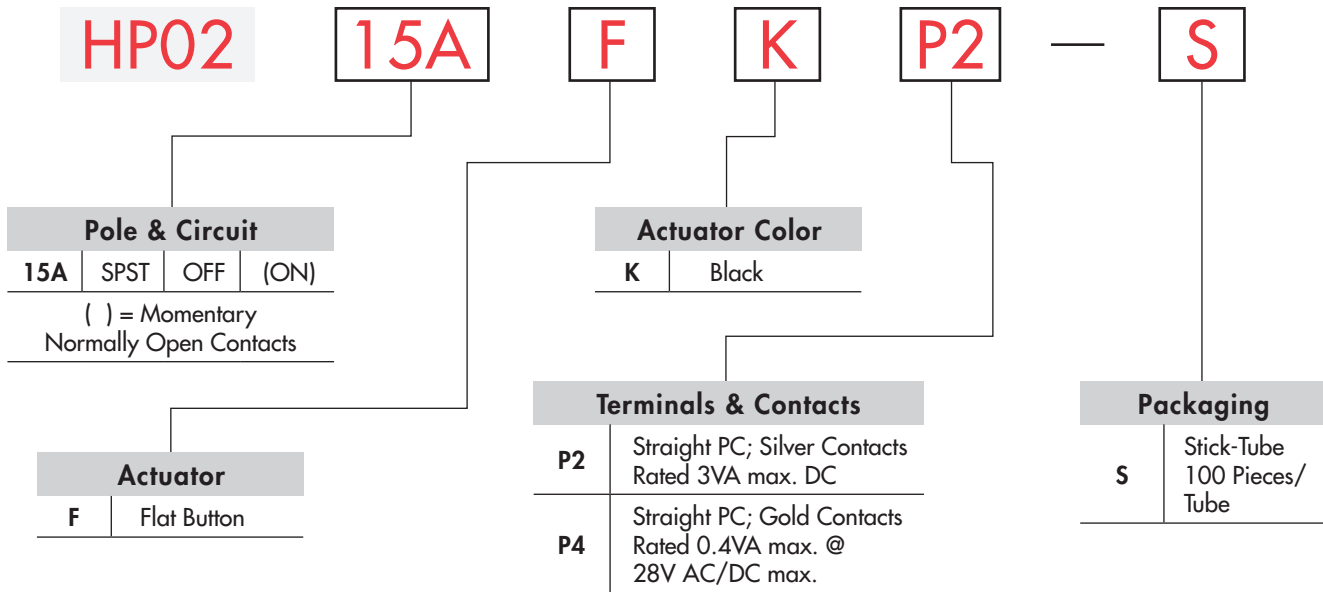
HP02 15A F K P2 — S

Pole & Circuit

| 15A | SPST | OFF | (ON) |
|---|---|---|---|

( ) = Momentary
Normally Open Contacts

Actuator Color

| K | Black |
|---|---|

Terminals & Contacts

| P2 | Straight PC; Silver Contacts Rated 3VA max. DC |
|---|---|
| P4 | Straight PC; Gold Contacts Rated 0.4VA max. @ 28V AC/DC max. |

Packaging

| S | Stick-Tube 100 Pieces/ Tube |
|---|---|

Actuator

| F | Flat Button |
|---|---|